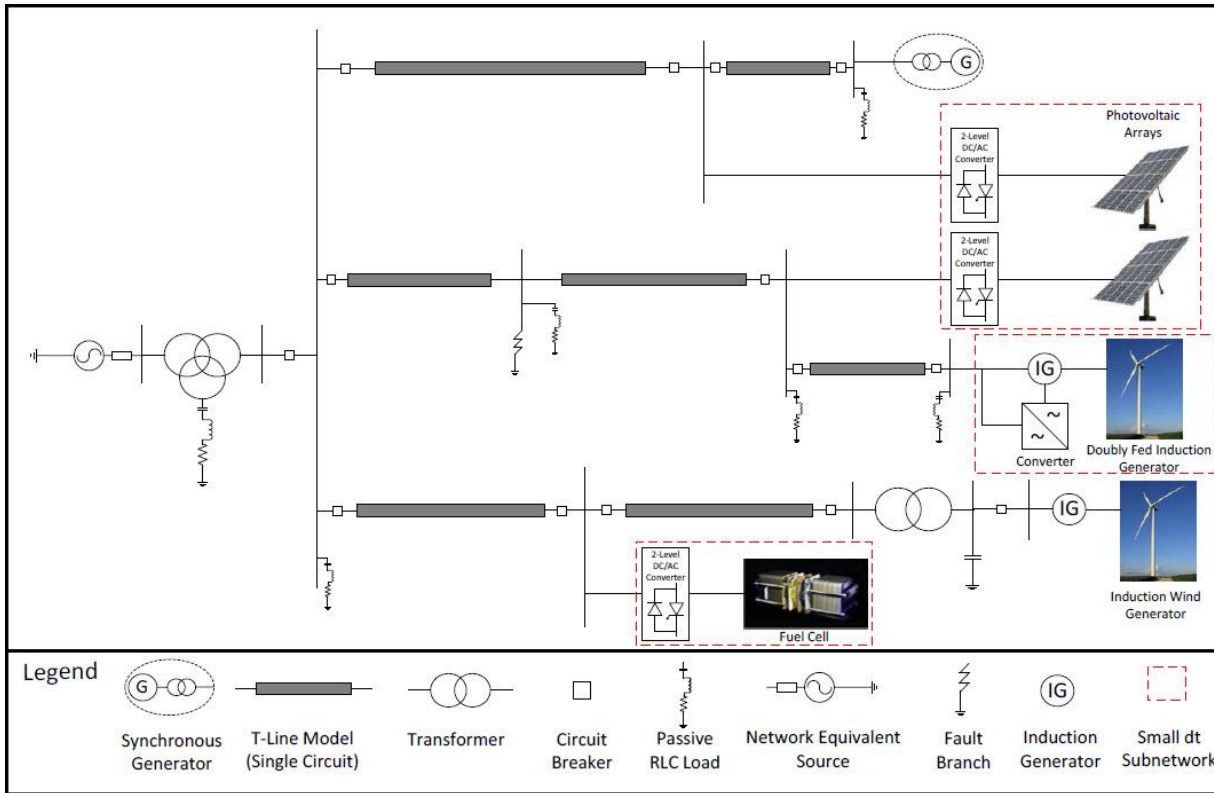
G

Photovoltaic Arrays

2-Level DC/AC Converter

2-Level DC/AC Converter

IG

Converter

Doubly Fed Induction Generator

IG

Induction Wind Generator

2-Level DC/AC Converter

Fuel Cell

Legend

G

Synchronous Generator

T-Line Model (Single Circuit)

Transformer

Circuit Breaker

Passive RLC Load

Network Equivalent Source

Fault Branch

IG

Induction Generator

Small dt Subnetwork